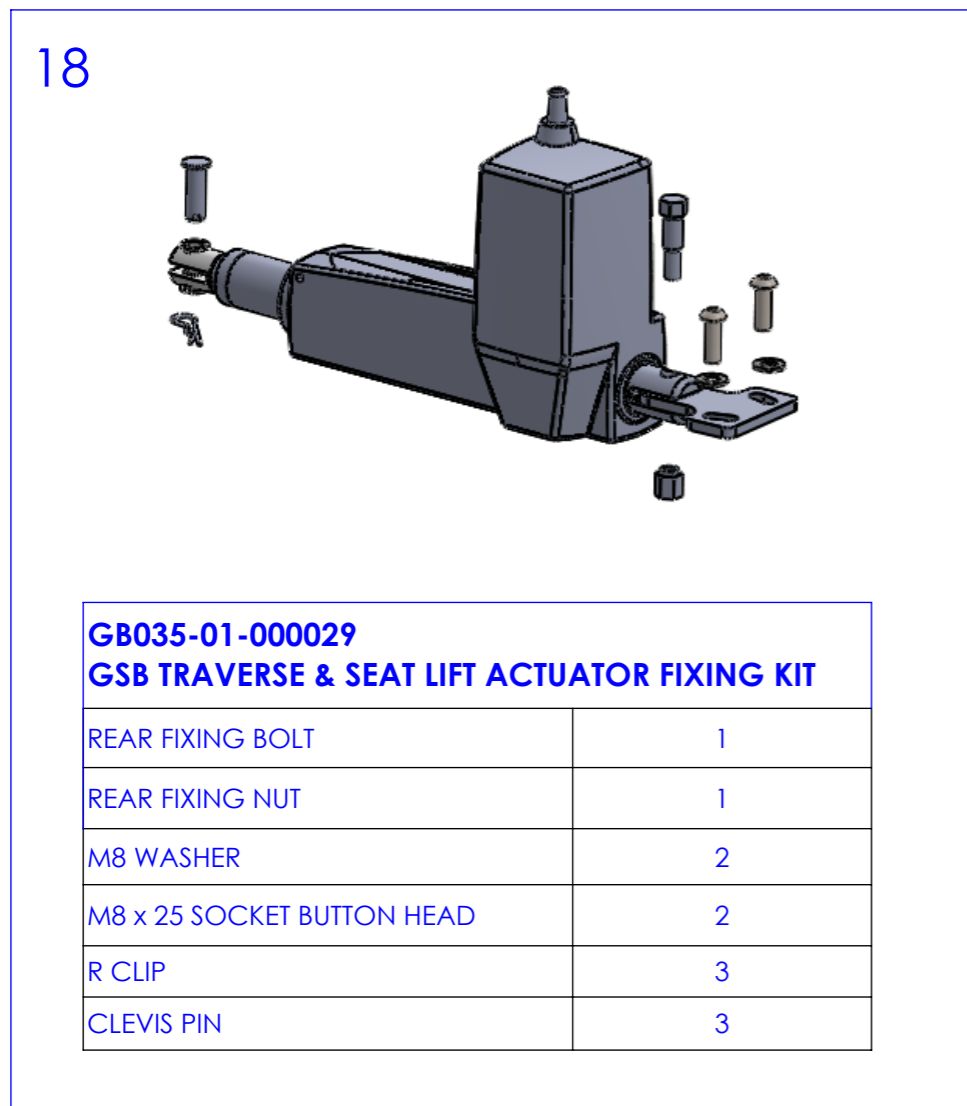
18

| GB035-01-000029<br>GSB TRAVERSE & SEAT LIFT ACTUATOR FIXING KIT | |
|---|---|
| REAR FIXING BOLT | 1 |
| REAR FIXING NUT | 1 |
| M8 WASHER | 2 |
| M8 x 25 SOCKET BUTTON HEAD | 2 |
| R CLIP | 3 |
| CLEVIS PIN | 3 |